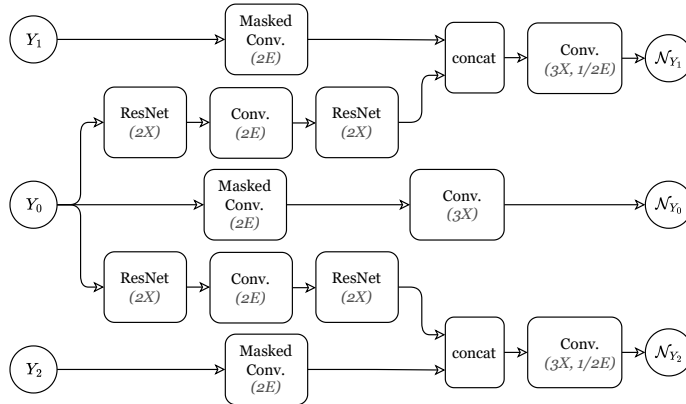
$Y_1$

Masked Conv. *(2E)*

concat

Conv. *(3X, 1/2E)*

$\mathcal{N}_{Y_1}$

ResNet *(2X)*

Conv. *(2E)*

ResNet *(2X)*

$Y_0$

Masked Conv. *(2E)*

Conv. *(3X)*

$\mathcal{N}_{Y_0}$

ResNet *(2X)*

Conv. *(2E)*

ResNet *(2X)*

$Y_2$

Masked Conv. *(2E)*

concat

Conv. *(3X, 1/2E)*

$\mathcal{N}_{Y_2}$